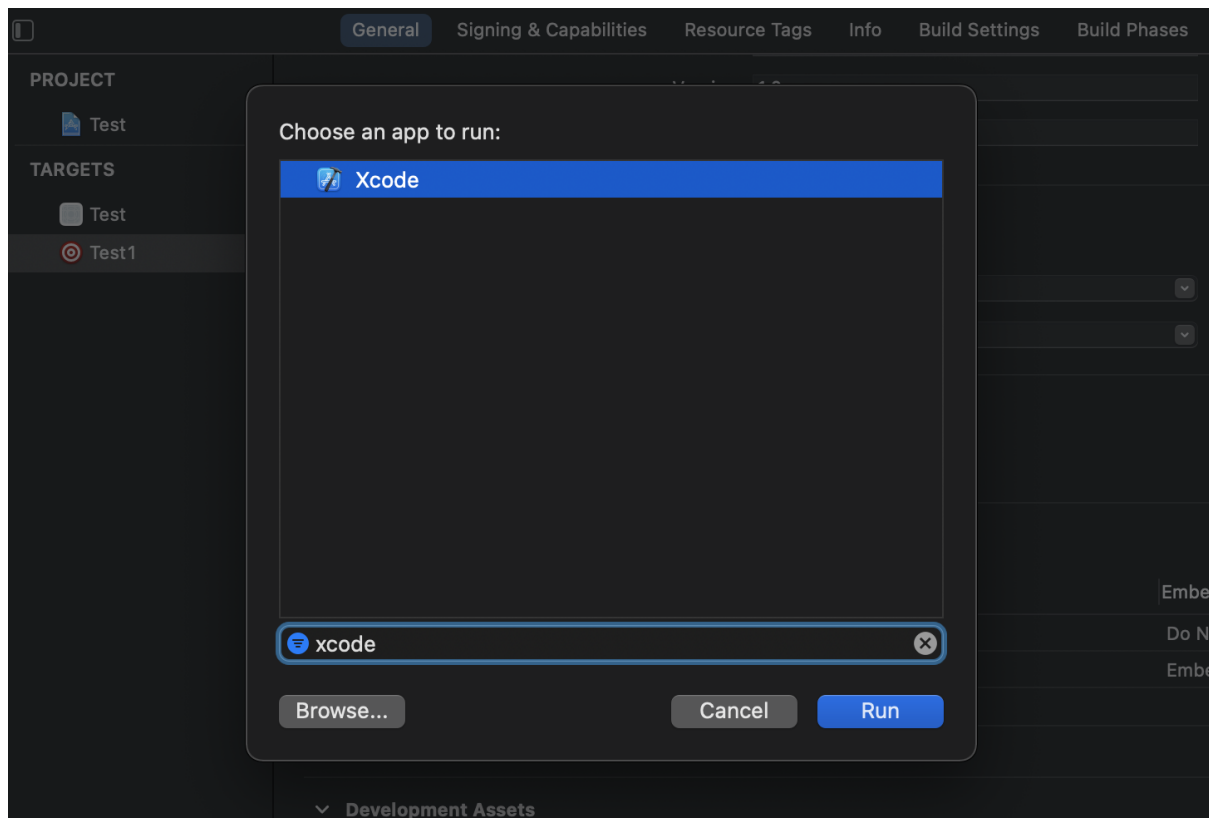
General Signing & Capabilities Resource Tags Info Build Settings Build Phases

PROJECT

Test

TARGETS

Test

Test1

Choose an app to run:

Xcode

xcode

Browse...

Cancel

Run

Embe

Do N

Embe

Development Assets